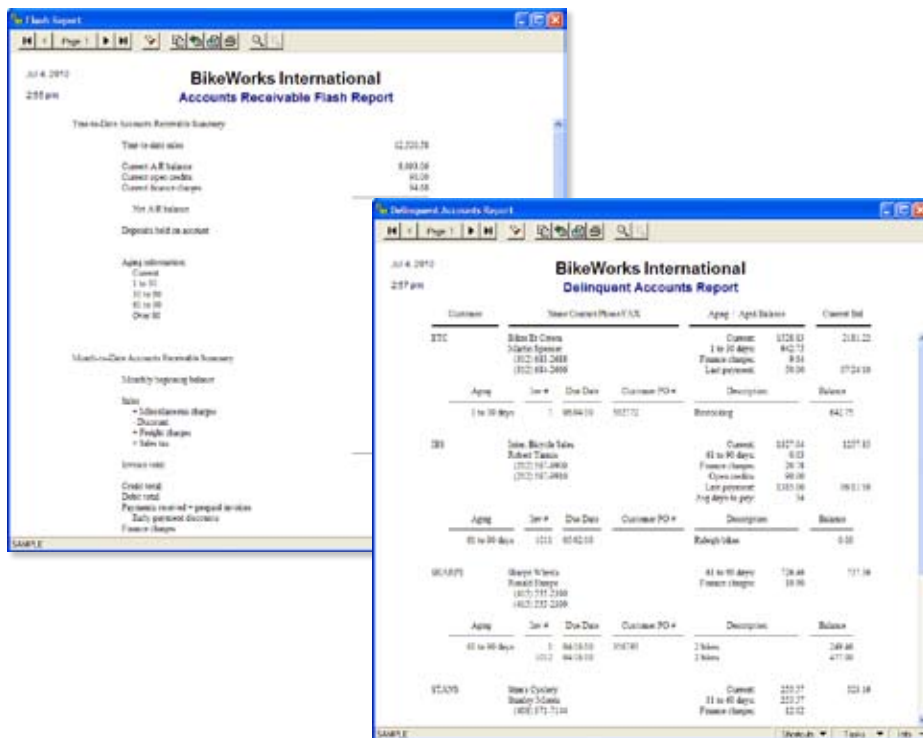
Flash Report

Page 1

Jul 4, 2012

2:55 pm

BikeWorks International

Accounts Receivable Flash Report

Year-to-Date Accounts Receivable Summary

Year-to-date sales 12,555.78

Current A/R balance 8,003.56

Current open credits 93.00

Current finance charges 94.08

Net A/R balance

Deposits held on account

Aging information

Current

1 to 30

31 to 60

61 to 90

Over 90

Month-to-Date Accounts Receivable Summary

Monthly beginning balance

Sales

+ Miscellaneous charges

- Discount

+ Freight charges

+ Sales tax

Invoice total

Credit total

Debit total

Payments received + prepaid invoices

Early payment discounts

Finance charges

SAMPLE

Delinquent Accounts Report

Page 1

Jul 4, 2012

2:57 pm

BikeWorks International

Delinquent Accounts Report

Customer | Name Contact Phone/FAX | Aging / Aged Balance | Current Bal

BTC

Bikes By Crown

Martie Spencer

(312) 681-2688

(312) 681-2600

Current: 1528.83

1 to 30 days: 642.75

Finance charges: 8.54

Last payment: 50.00

2181.22

07/24/10

| Aging | Inv # | Due Date | Customer PO # | Description | Balance |
|---|---|---|---|---|---|
| 1 to 30 days | 1 | 08/04/10 | 503712 | Restocking | 642.75 |

IBS

Inter. Bicycle Sales

Robert Timms

(312) 567-4900

(312) 567-4988

Current: 1027.34

61 to 90 days: 0.03

Finance charges: 20.78

Open credits: 90.00

Last payment: 1103.00

Avg days to pay: 14

1257.83

06/21/10

| Aging | Inv # | Due Date | Customer PO # | Description | Balance |
|---|---|---|---|---|---|
| 61 to 90 days | 1011 | 05/02/10 | | Rebuilt bikes | 0.03 |

SHARPS

Sharps Wheels

Ronald Sharps

(612) 555-2300

(612) 555-2309

61 to 90 days: 726.46

Finance charges: 10.90

737.36

| Aging | Inv # | Due Date | Customer PO # | Description | Balance |
|---|---|---|---|---|---|
| 61 to 90 days | 3 | 04/18/10 | 556785 | 2 bikes | 249.46 |
| | 1012 | 04/18/10 | | 2 bikes | 477.00 |

STANS

Stan's Cyclery

Stanley Mason

(408) 571-7144

Current: 255.37

31 to 60 days: 255.37

Finance charges: 12.02

523.16

SAMPLE

Shortcuts Tasks Help